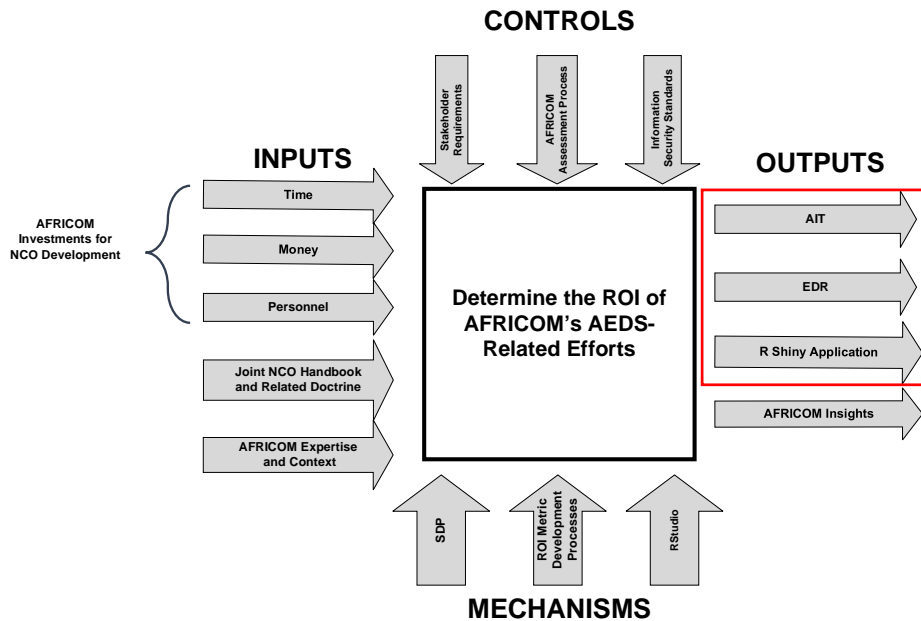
CONTROLS

Stakeholder Requirements

AFRICOM Assessment Process

Information Security Standards

INPUTS

OUTPUTS

AFRICOM Investments for NCO Development

Time

Money

Personnel

Joint NCO Handbook and Related Doctrine

AFRICOM Expertise and Context

Determine the ROI of AFRICOM's AEDS-Related Efforts

AIT

EDR

R Shiny Application

AFRICOM Insights

SDP

ROI Metric Development Processes

RStudio

MECHANISMS